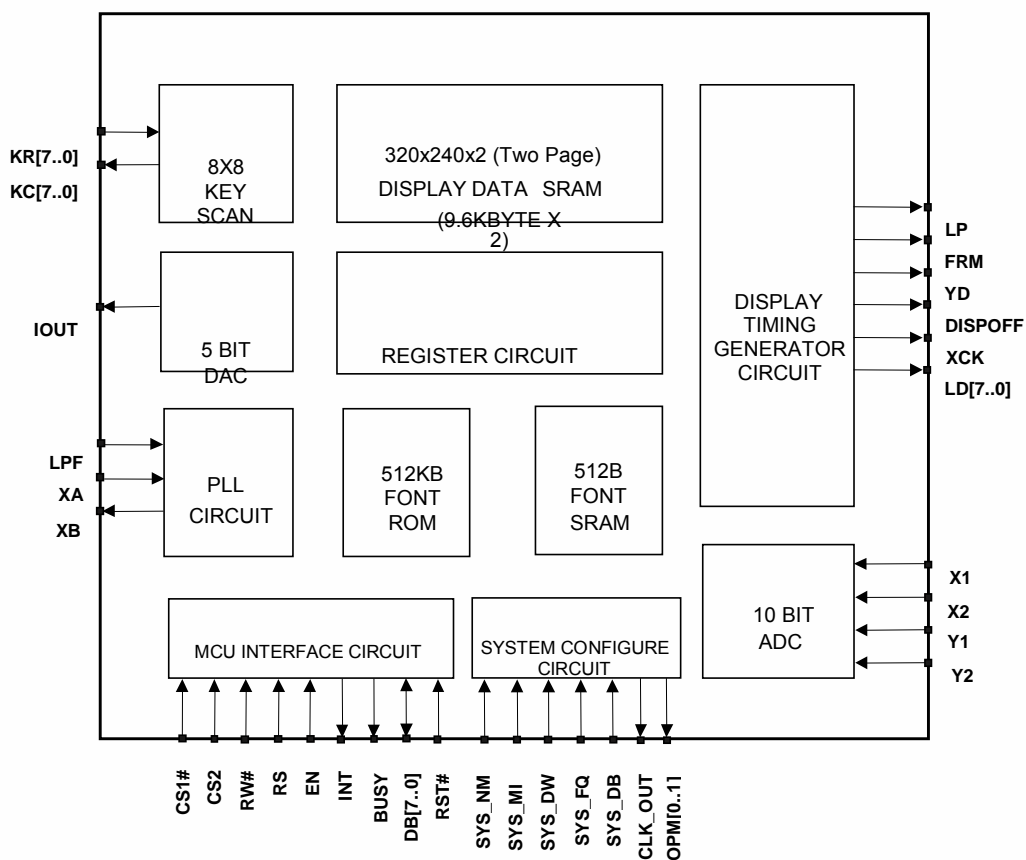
KR[7..0]
KC[7..0]

8X8
KEY
SCAN

320x240x2 (Two Page)
DISPLAY DATA SRAM
(9.6KBYTE X 2)

DISPLAY
TIMING
GENERATOR
CIRCUIT

LP
FRM
YD
DISPOFF
XCK
LD[7..0]

IOUT

5 BIT
DAC

REGISTER CIRCUIT

LPF
XA
XB

PLL
CIRCUIT

512KB
FONT
ROM

512B
FONT
SRAM

10 BIT
ADC

X1
X2
Y1
Y2

MCU INTERFACE CIRCUIT

SYSTEM CONFIGURE
CIRCUIT

CS1#
CS2
RW#
RS
EN
INT
BUSY
DB[7..0]
RST#
SYS_NM
SYS_MI
SYS_DW
SYS_FQ
SYS_DB
CLK_OUT
OPM[0..1]